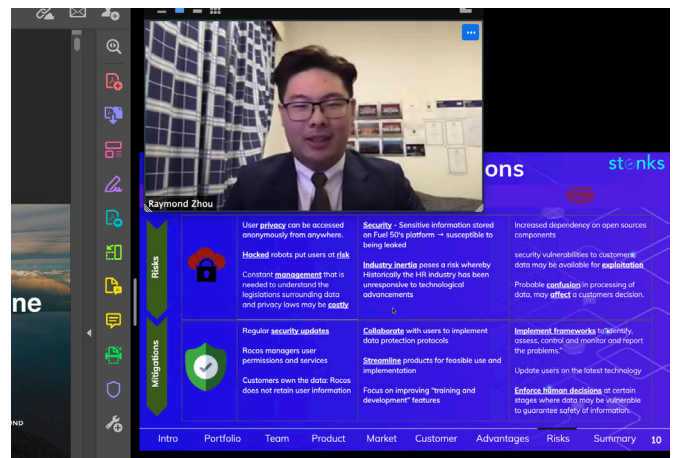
Raymond Zhou

ons

stenks

ne

Risks

User privacy can be accessed anonymously from anywhere.

Hacked robots put users at risk

Constant management that is needed to understand the legislations surrounding data and privacy laws may be costly

Security - Sensitive information stored on Fuel 50's platform → susceptible to being leaked

Industry inertia poses a risk whereby Historically the HR industry has been unresponsive to technological advancements

Increased dependency on open sources components

security vulnerabilities to customers data may be available for exploitation

Probable confusion in processing of data, may affect a customers decision.

Mitigations

Regular security updates

Rocos managers user permissions and services

Customers own the data: Rocos does not retain user information

Collaborate with users to implement data protection protocols

Streamline products for feasible use and implementation

Focus on improving "training and development" features

Implement frameworks to "identify, assess, control and monitor and report the problems."

Update users on the latest technology

Enforce human decisions at certain stages where data may be vulnerable to guarantee safety of information.

Intro Portfolio Team Product Market Customer Advantages Risks Summary 10